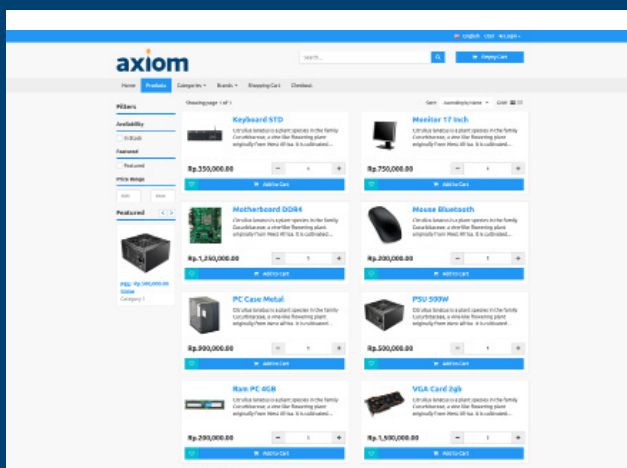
English USD My Login

axiom

Search...

Empty Cart

Home Products Categories Brands Shopping Cart Checkout

Filters

Availability

In Stock

Featured

Featured

Price Range

Featured

PSU Rp.500,000.00

Category 1

Showing page 1 of 1

Sort Ascending by name Grid

Keyboard STD

Citrullus lanatus is a plant species in the family Cucurbitaceae, a vine-like flowering plant originally from West Africa. It is cultivated...

Rp.350,000.00

− 1 +

Add to Cart

Monitor 17 Inch

Citrullus lanatus is a plant species in the family Cucurbitaceae, a vine-like flowering plant originally from West Africa. It is cultivated...

Rp.750,000.00

− 1 +

Add to Cart

Motherboard DDR4

Citrullus lanatus is a plant species in the family Cucurbitaceae, a vine-like flowering plant originally from West Africa. It is cultivated...

Rp.1,250,000.00

− 1 +

Add to Cart

Mouse Bluetooth

Citrullus lanatus is a plant species in the family Cucurbitaceae, a vine-like flowering plant originally from West Africa. It is cultivated...

Rp.200,000.00

− 1 +

Add to Cart

PC Case Metal

Citrullus lanatus is a plant species in the family Cucurbitaceae, a vine-like flowering plant originally from West Africa. It is cultivated...

Rp.900,000.00

− 1 +

Add to Cart

PSU 500W

Citrullus lanatus is a plant species in the family Cucurbitaceae, a vine-like flowering plant originally from West Africa. It is cultivated...

Rp.500,000.00

− 1 +

Add to Cart

Ram PC 4GB

Citrullus lanatus is a plant species in the family Cucurbitaceae, a vine-like flowering plant originally from West Africa. It is cultivated...

Rp.200,000.00

− 1 +

Add to Cart

VGA Card 2gb

Citrullus lanatus is a plant species in the family Cucurbitaceae, a vine-like flowering plant originally from West Africa. It is cultivated...

Rp.1,500,000.00

− 1 +

Add to Cart